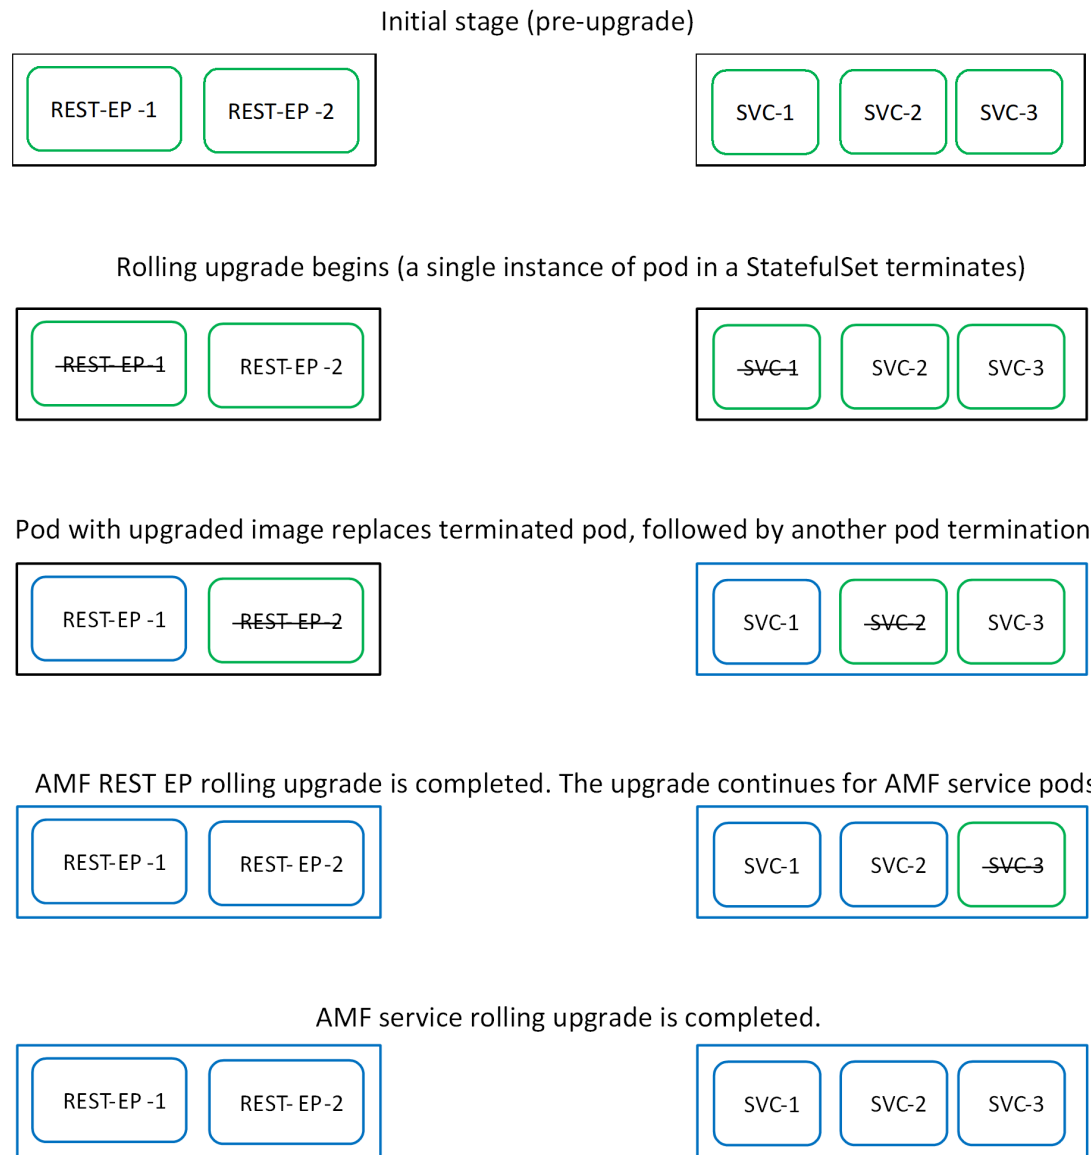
Initial stage (pre-upgrade)

REST-EP -1
REST-EP -2

SVC-1
SVC-2
SVC-3

Rolling upgrade begins (a single instance of pod in a StatefulSet terminates)

~~REST-EP-1~~
REST-EP -2

~~SVC-1~~
SVC-2
SVC-3

Pod with upgraded image replaces terminated pod, followed by another pod termination

REST-EP -1
~~REST-EP-2~~

SVC-1
~~SVC-2~~
SVC-3

AMF REST EP rolling upgrade is completed. The upgrade continues for AMF service pods

REST-EP -1
REST- EP-2

SVC-1
SVC-2
~~SVC-3~~

AMF service rolling upgrade is completed.

REST-EP -1
REST- EP-2

SVC-1
SVC-2
SVC-3